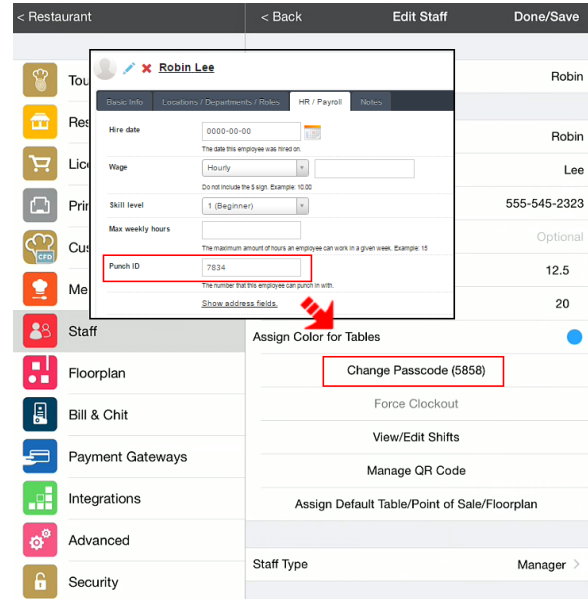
< Restaurant

Tou

Res

Lic

Pri

CFD

Cus

Me

Staff

Floorplan

Bill & Chit

Payment Gateways

Integrations

Advanced

Security

< Back

Edit Staff

Done/Save

Robin Lee

Basic Info

Locations / Departments / Roles

HR / Payroll

Notes

Hire date

0000-00-00

The date this employee was hired on.

Wage

Hourly

Do not include the $ sign. Example: 10.00

Skill level

1 (Beginner)

Max weekly hours

The maximum amount of hours an employee can work in a given week. Example: 15

Punch ID

7834

The number that this employee can punch in with.

Show address fields.

Robin

Robin

Lee

555-545-2323

Optional

12.5

20

Assign Color for Tables

Change Passcode (5858)

Force Clockout

View/Edit Shifts

Manage QR Code

Assign Default Table/Point of Sale/Floorplan

Staff Type

Manager >